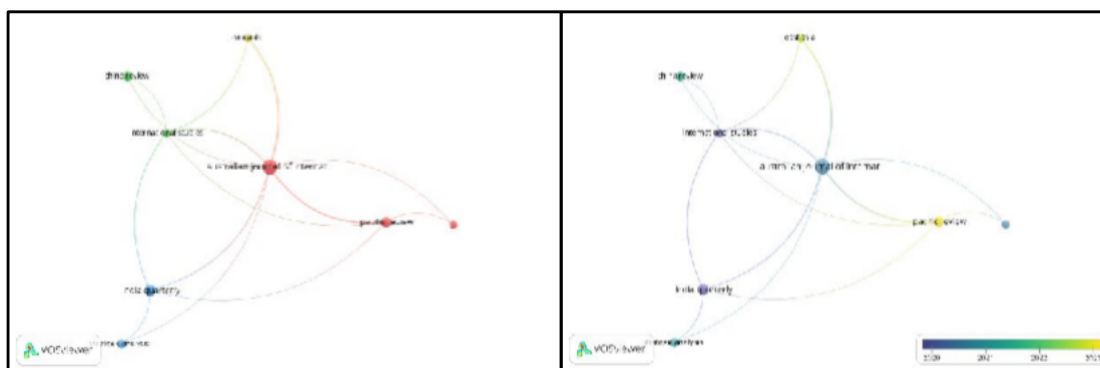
research

china review

international studies

australian journal of international

pacific review

india quarterly

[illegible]

VOSviewer

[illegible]

china review

international studies

australian journal of international

pacific review

india quarterly

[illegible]

VOSviewer

2020 2021 2022 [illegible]